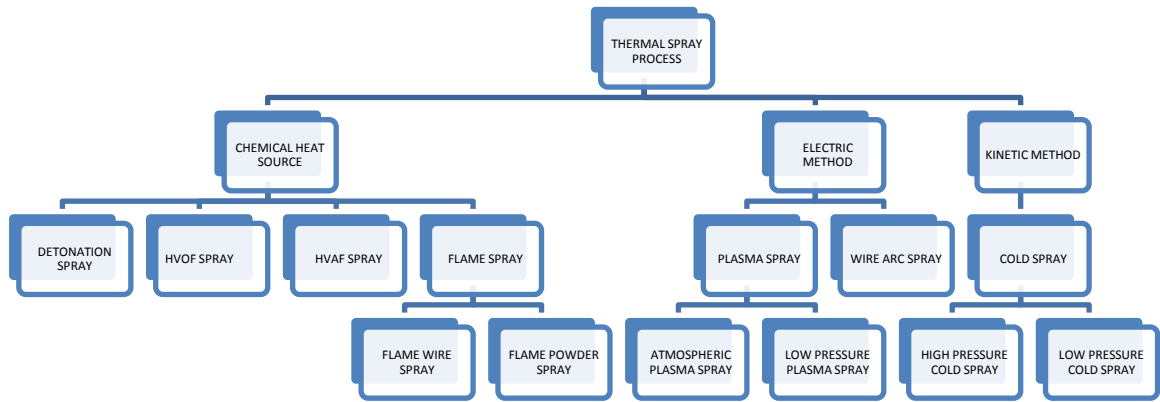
THERMAL SPRAY PROCESS

CHEMICAL HEAT SOURCE

ELECTRIC METHOD

KINETIC METHOD

DETONATION SPRAY

HVOF SPRAY

HVAF SPRAY

FLAME SPRAY

PLASMA SPRAY

WIRE ARC SPRAY

COLD SPRAY

FLAME WIRE SPRAY

FLAME POWDER SPRAY

ATMOSPHERIC PLASMA SPRAY

LOW PRESSURE PLASMA SPRAY

HIGH PRESSURE COLD SPRAY

LOW PRESSURE COLD SPRAY